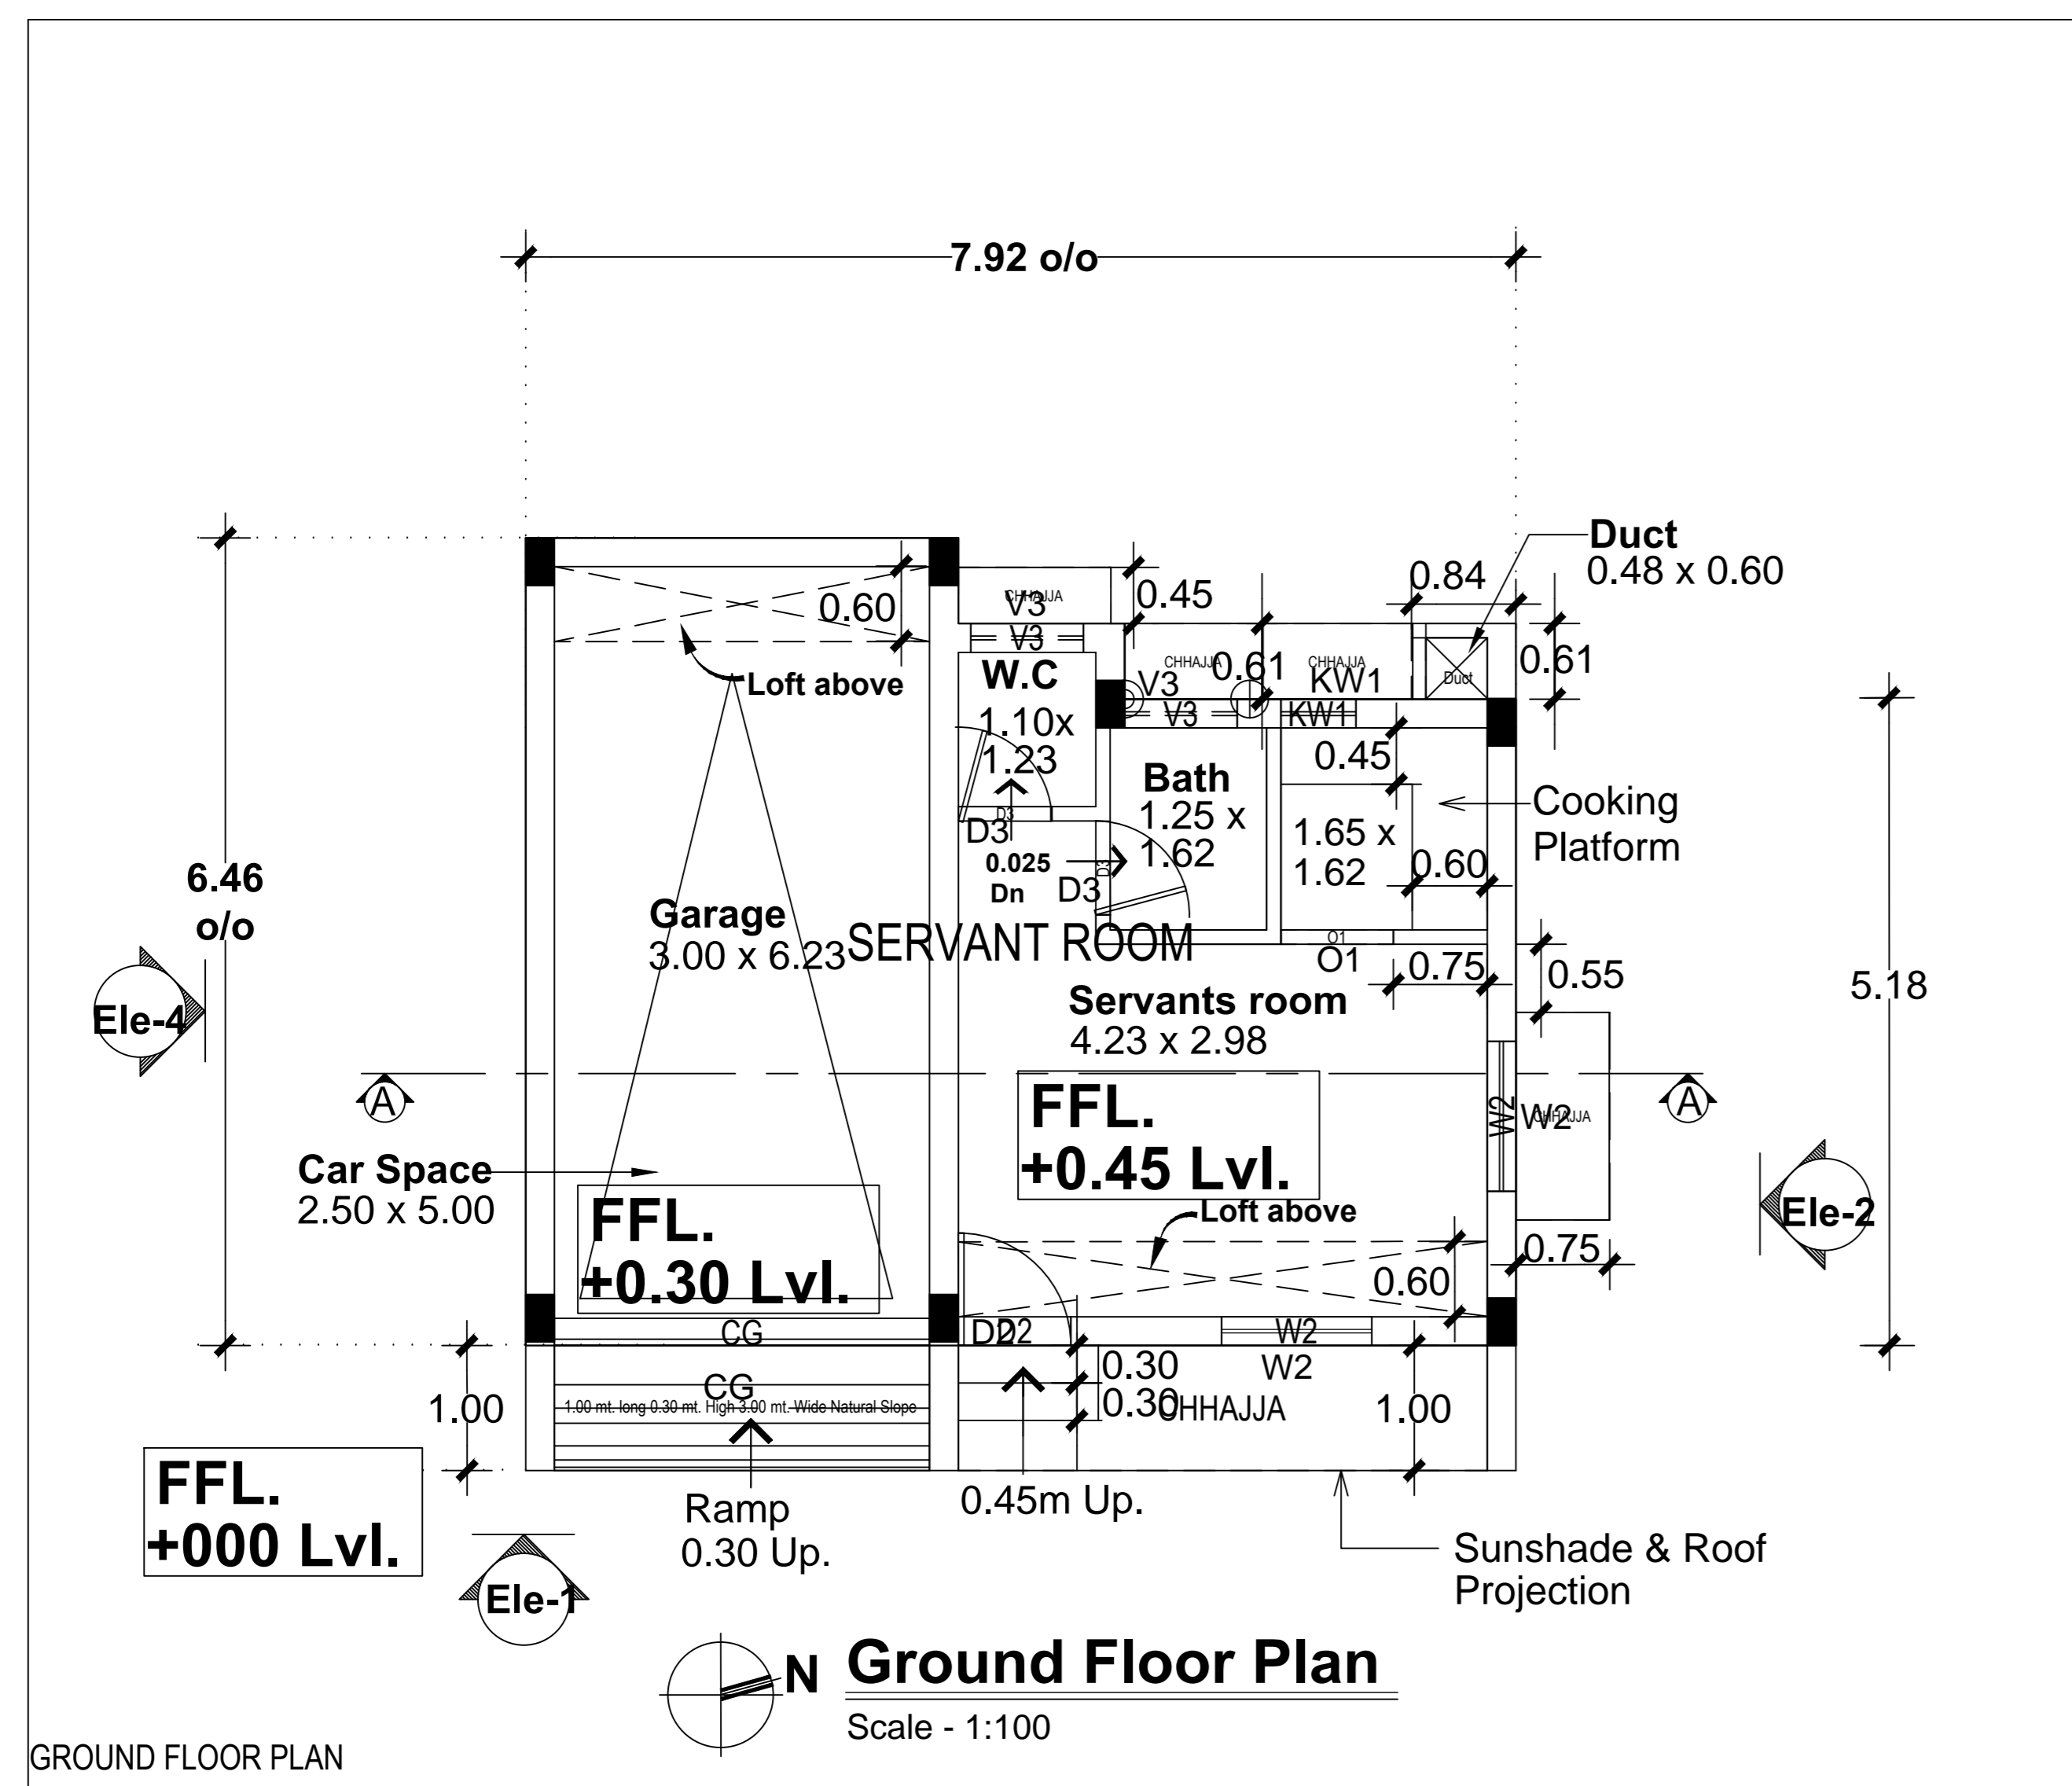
7.92 o/o

Duct
0.48 x 0.60

0.84
0.45
CHHAJJA
V3
V3
0.60
Loft above
W.C
1.10x
1.23
CHHAJJA
V3
V3
0.61
CHHAJJA
KW1
KW1
Duct
0.61
0.45
Bath
1.25 x
1.62
D3
D3
0.025
Dn
D3
1.65 x
1.62
0.60
Cooking
Platform
6.46
o/o
Garage
3.00 x 6.23
SERVANT ROOM
O1
O1
0.75
0.55
Servants room
4.23 x 2.98
5.18
Ele-4
A
A
FFL.
+0.45 Lvl.
W2
W2
CHHAJJA
Car Space
2.50 x 5.00
FFL.
+0.30 Lvl.
Loft above
Ele-2
0.75
0.60
CG
D2
D2
W2
0.30
W2
CG
0.30
CHHAJJA
1.00
1.00 mt. long 0.30 mt. High 3.00 mt. Wide Natural Slope
1.00
FFL.
+000 Lvl.
Ramp
0.30 Up.
0.45m Up.
Sunshade & Roof
Projection
Ele-1
N
Ground Floor Plan
Scale - 1:100
GROUND FLOOR PLAN